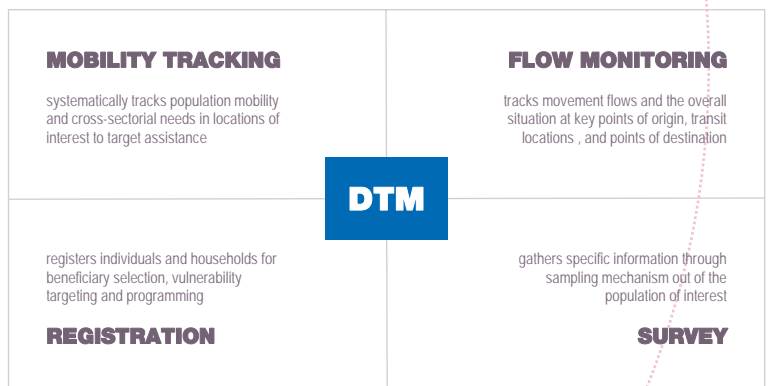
MOBILITY TRACKING

systematically tracks population mobility and cross-sectorial needs in locations of interest to target assistance

FLOW MONITORING

tracks movement flows and the overall situation at key points of origin, transit locations , and points of destination

DTM

registers individuals and households for beneficiary selection, vulnerability targeting and programming

REGISTRATION

gathers specific information through sampling mechanism out of the population of interest

SURVEY